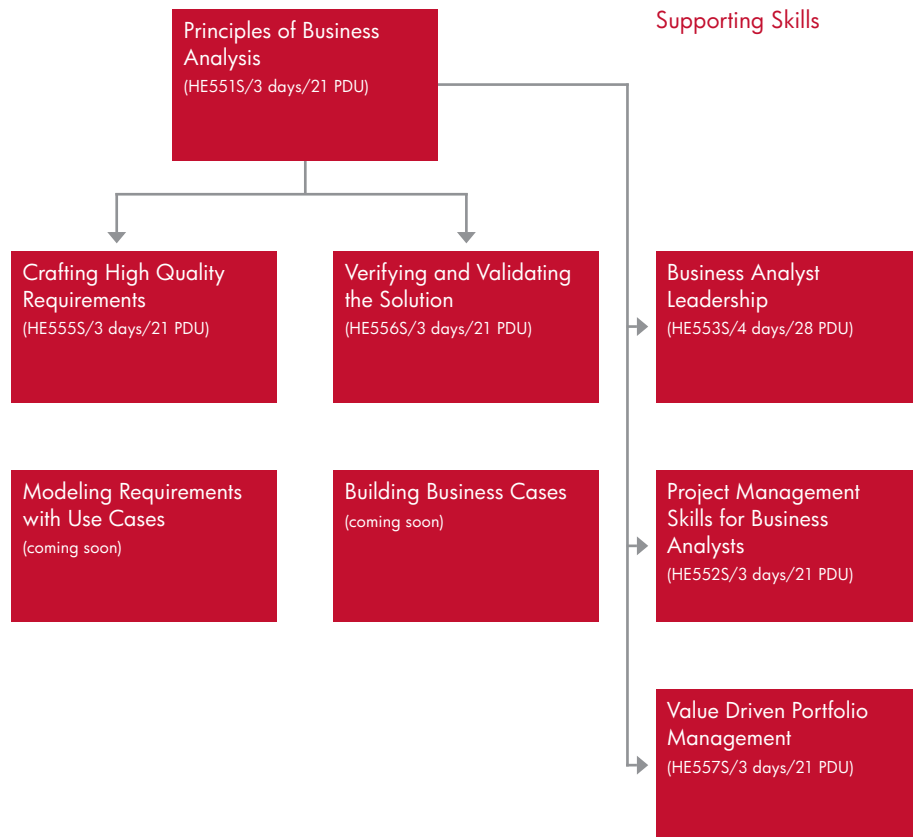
Principles of Business Analysis
(HE551S/3 days/21 PDU)

Supporting Skills

Crafting High Quality Requirements
(HE555S/3 days/21 PDU)

Verifying and Validating the Solution
(HE556S/3 days/21 PDU)

Business Analyst Leadership
(HE553S/4 days/28 PDU)

Modeling Requirements with Use Cases
(coming soon)

Building Business Cases
(coming soon)

Project Management Skills for Business Analysts
(HE552S/3 days/21 PDU)

Value Driven Portfolio Management
(HE557S/3 days/21 PDU)